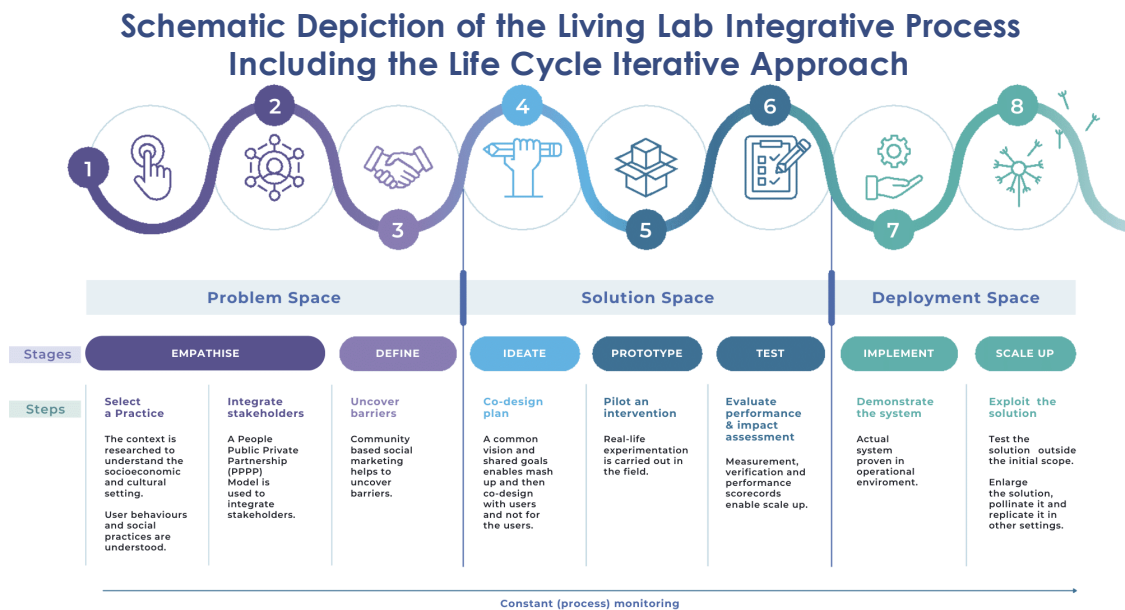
Schematic Depiction of the Living Lab Integrative Process Including the Life Cycle Iterative Approach

1 2 3 4 5 6 7 8

Problem Space

Solution Space

Deployment Space

Stages

EMPATHISE

DEFINE

IDEATE

PROTOTYPE

TEST

IMPLEMENT

SCALE UP

Steps

Select a Practice

The context is researched to understand the socioeconomic and cultural setting.

User behaviours and social practices are understood.

Integrate stakeholders

A People Public Private Partnership (PPPP) Model is used to integrate stakeholders.

Uncover barriers

Community based social marketing helps to uncover barriers.

Co-design plan

A common vision and shared goals enables mash up and then co-design with users and not for the users.

Pilot an intervention

Real-life experimentation is carried out in the field.

Evaluate performance & impact assessment

Measurement, verification and performance scorecords enable scale up.

Demonstrate the system

Actual system proven in operational enviroment.

Exploit the solution

Test the solution outside the initial scope.

Enlarge the solution, pollinate it and replicate it in other settings.

Constant (process) monitoring